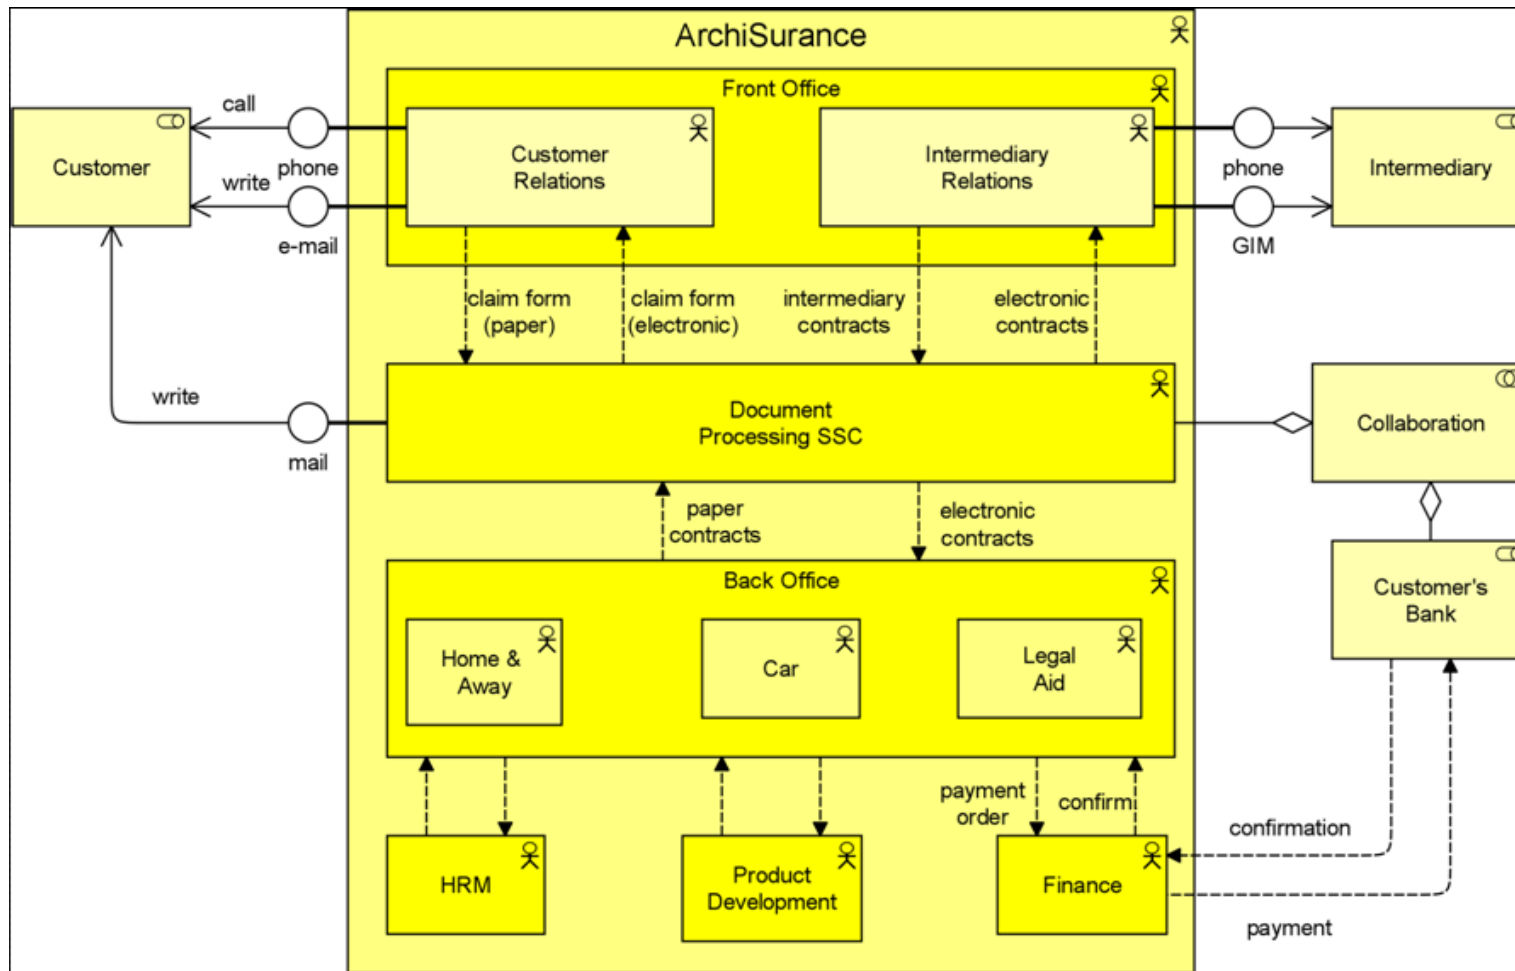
ArchiSurance

Front Office

Customer

call

write

phone

e-mail

Customer Relations

Intermediary Relations

phone

GIM

Intermediary

claim form (paper)

claim form (electronic)

intermediary contracts

electronic contracts

write

mail

Document Processing SSC

Collaboration

paper contracts

electronic contracts

Back Office

Customer's Bank

Home & Away

Car

Legal Aid

payment order

confirm

confirmation

HRM

Product Development

Finance

payment